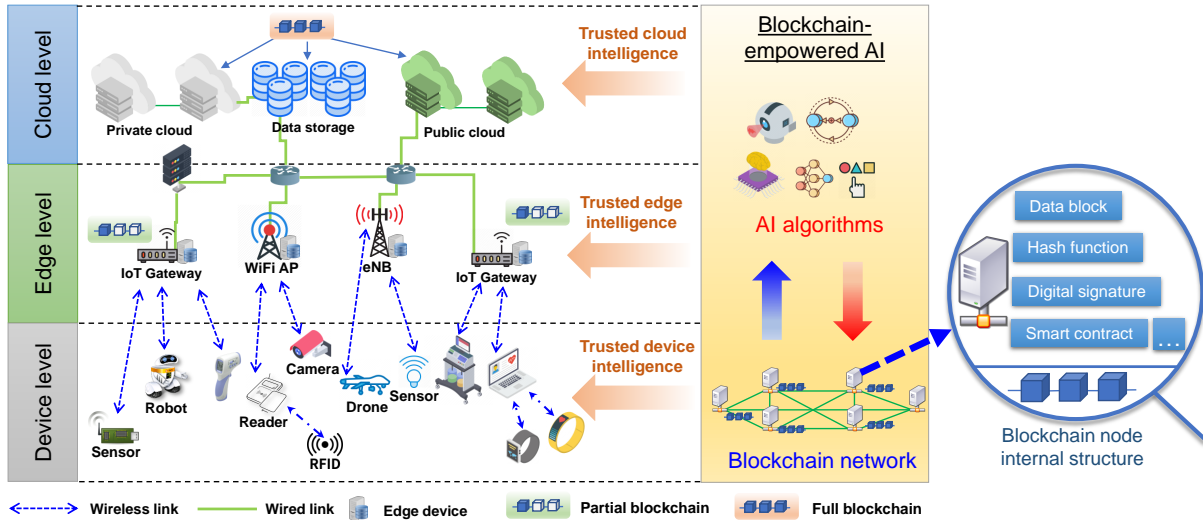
Cloud level

Edge level

Device level

Private cloud

Data storage

Public cloud

IoT Gateway

WiFi AP

eNB

IoT Gateway

Robot

Camera

Drone

Sensor

Reader

RFID

Sensor

Trusted cloud intelligence

Trusted edge intelligence

Trusted device intelligence

Blockchain-empowered AI

AI algorithms

Blockchain network

Data block

Hash function

Digital signature

Smart contract

...

Blockchain node internal structure

Wireless link

Wired link

Edge device

Partial blockchain

Full blockchain